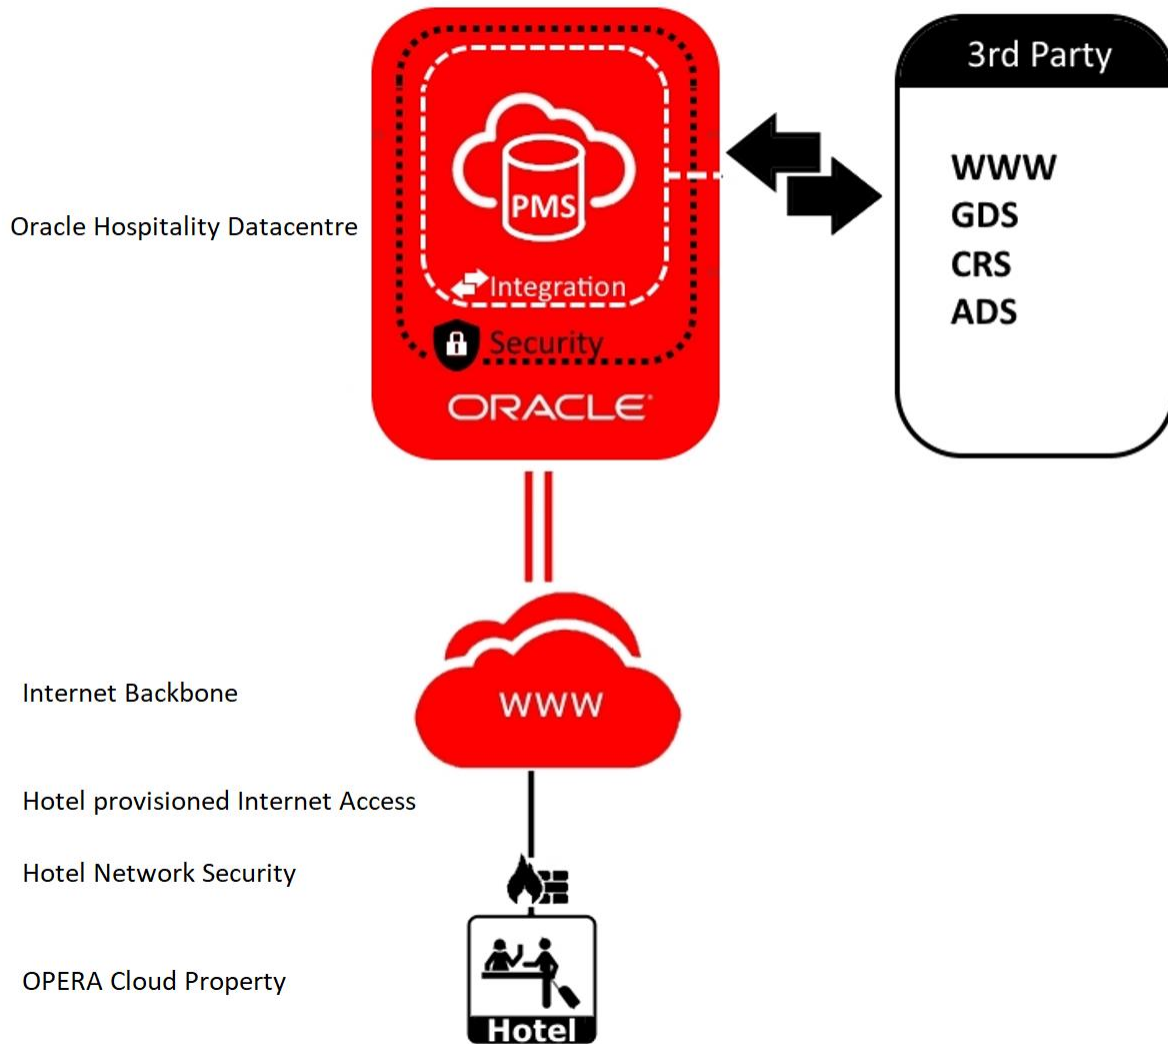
Oracle Hospitality Datacentre

PMS

Integration

Security

ORACLE

3rd Party

WWW
GDS
CRS
ADS

Internet Backbone

WWW

Hotel provisioned Internet Access

Hotel Network Security

OPERA Cloud Property

Hotel